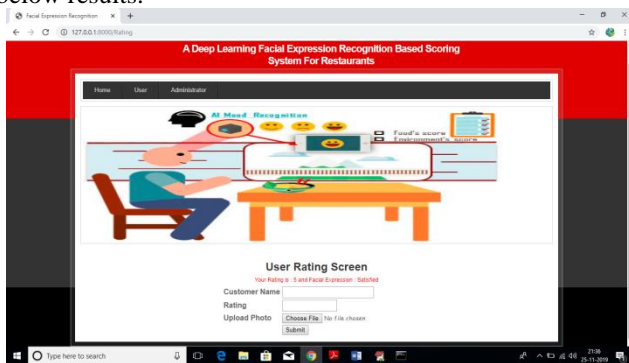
below results.

Facial Expression Recognition × +

127.0.0.1:8000/Rating

A Deep Learning Facial Expression Recognition Based Scoring System For Restaurants

Home User Administrator

AI Mood Recognition

Food's score

Environment's score

User Rating Screen

Your Rating is : 5 and Facial Expression : Satisfied

Customer Name

Rating

Upload Photo Choose File No file chosen

Submit

Type here to search

21:36
25-11-2019